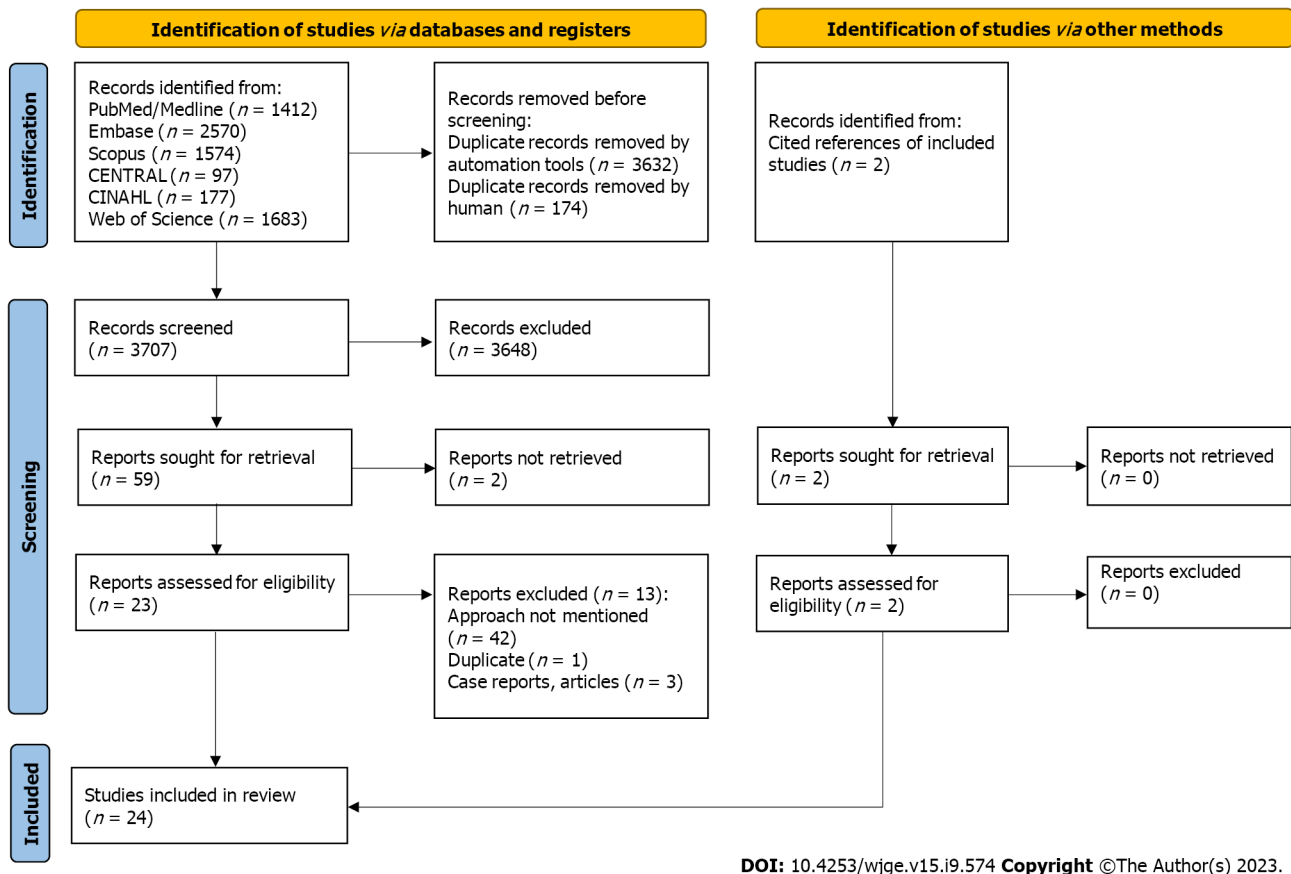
Identification of studies *via* databases and registers

Identification of studies *via* other methods

Identification

Records identified from:
PubMed/Medline ($n$ = 1412)
Embase ($n$ = 2570)
Scopus ($n$ = 1574)
CENTRAL ($n$ = 97)
CINAHL ($n$ = 177)
Web of Science ($n$ = 1683)

Records removed before screening:
Duplicate records removed by automation tools ($n$ = 3632)
Duplicate records removed by human ($n$ = 174)

Records identified from:
Cited references of included studies ($n$ = 2)

Screening

Records screened
($n$ = 3707)

Records excluded
($n$ = 3648)

Reports sought for retrieval
($n$ = 59)

Reports not retrieved
($n$ = 2)

Reports sought for retrieval
($n$ = 2)

Reports not retrieved
($n$ = 0)

Reports assessed for eligibility
($n$ = 23)

Reports excluded ($n$ = 13):
Approach not mentioned
($n$ = 42)
Duplicate ($n$ = 1)
Case reports, articles ($n$ = 3)

Reports assessed for eligibility ($n$ = 2)

Reports excluded
($n$ = 0)

Included

Studies included in review
($n$ = 24)

**DOI:** 10.4253/wjge.v15.i9.574 **Copyright** ©The Author(s) 2023.